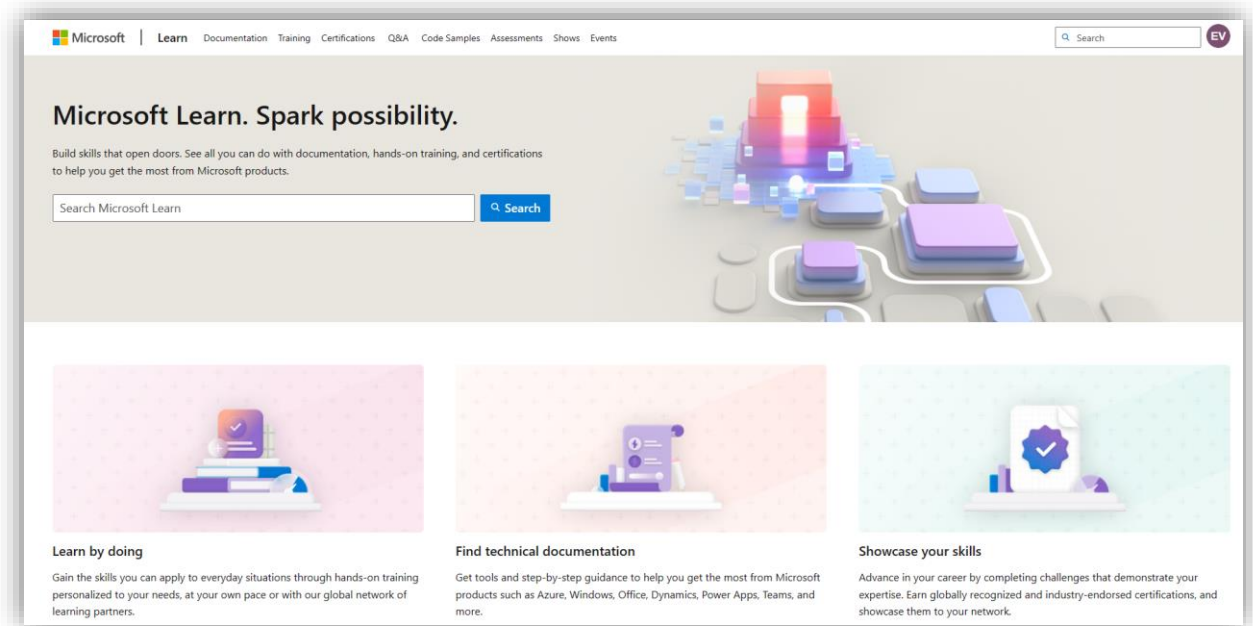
Microsoft | Learn Documentation Training Certifications Q&A Code Samples Assessments Shows Events

Search

EV

Microsoft Learn. Spark possibility.

Build skills that open doors. See all you can do with documentation, hands-on training, and certifications to help you get the most from Microsoft products.

Search Microsoft Learn

Search

Learn by doing

Gain the skills you can apply to everyday situations through hands-on training personalized to your needs, at your own pace or with our global network of learning partners.

Find technical documentation

Get tools and step-by-step guidance to help you get the most from Microsoft products such as Azure, Windows, Office, Dynamics, Power Apps, Teams, and more.

Showcase your skills

Advance in your career by completing challenges that demonstrate your expertise. Earn globally recognized and industry-endorsed certifications, and showcase them to your network.